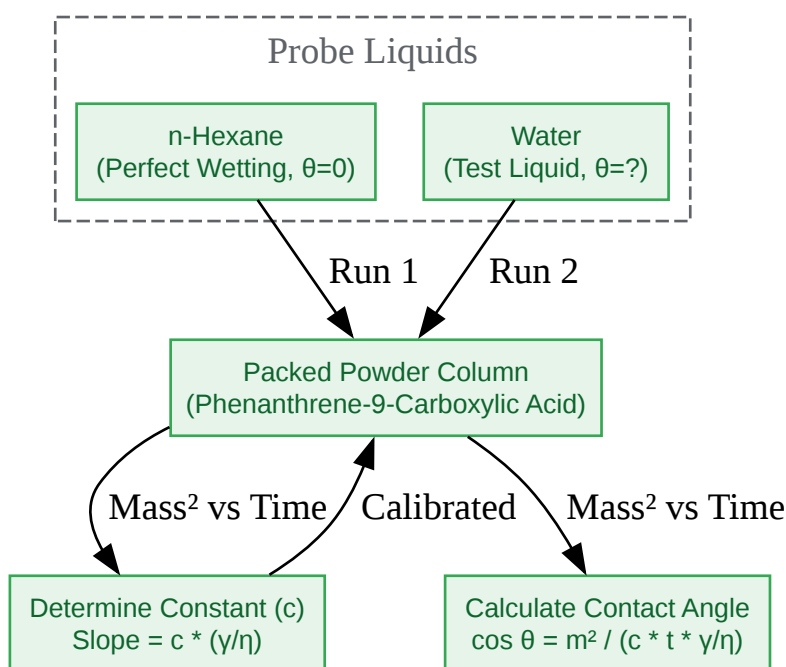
Probe Liquids

n-Hexane
(Perfect Wetting, θ=0)

Water
(Test Liquid, θ=?)

Run 1

Run 2

Packed Powder Column
(Phenanthrene-9-Carboxylic Acid)

Mass² vs Time

Calibrated

Mass² vs Time

Determine Constant (c)
Slope = c * (γ/η)

Calculate Contact Angle
cos θ = m² / (c * t * γ/η)